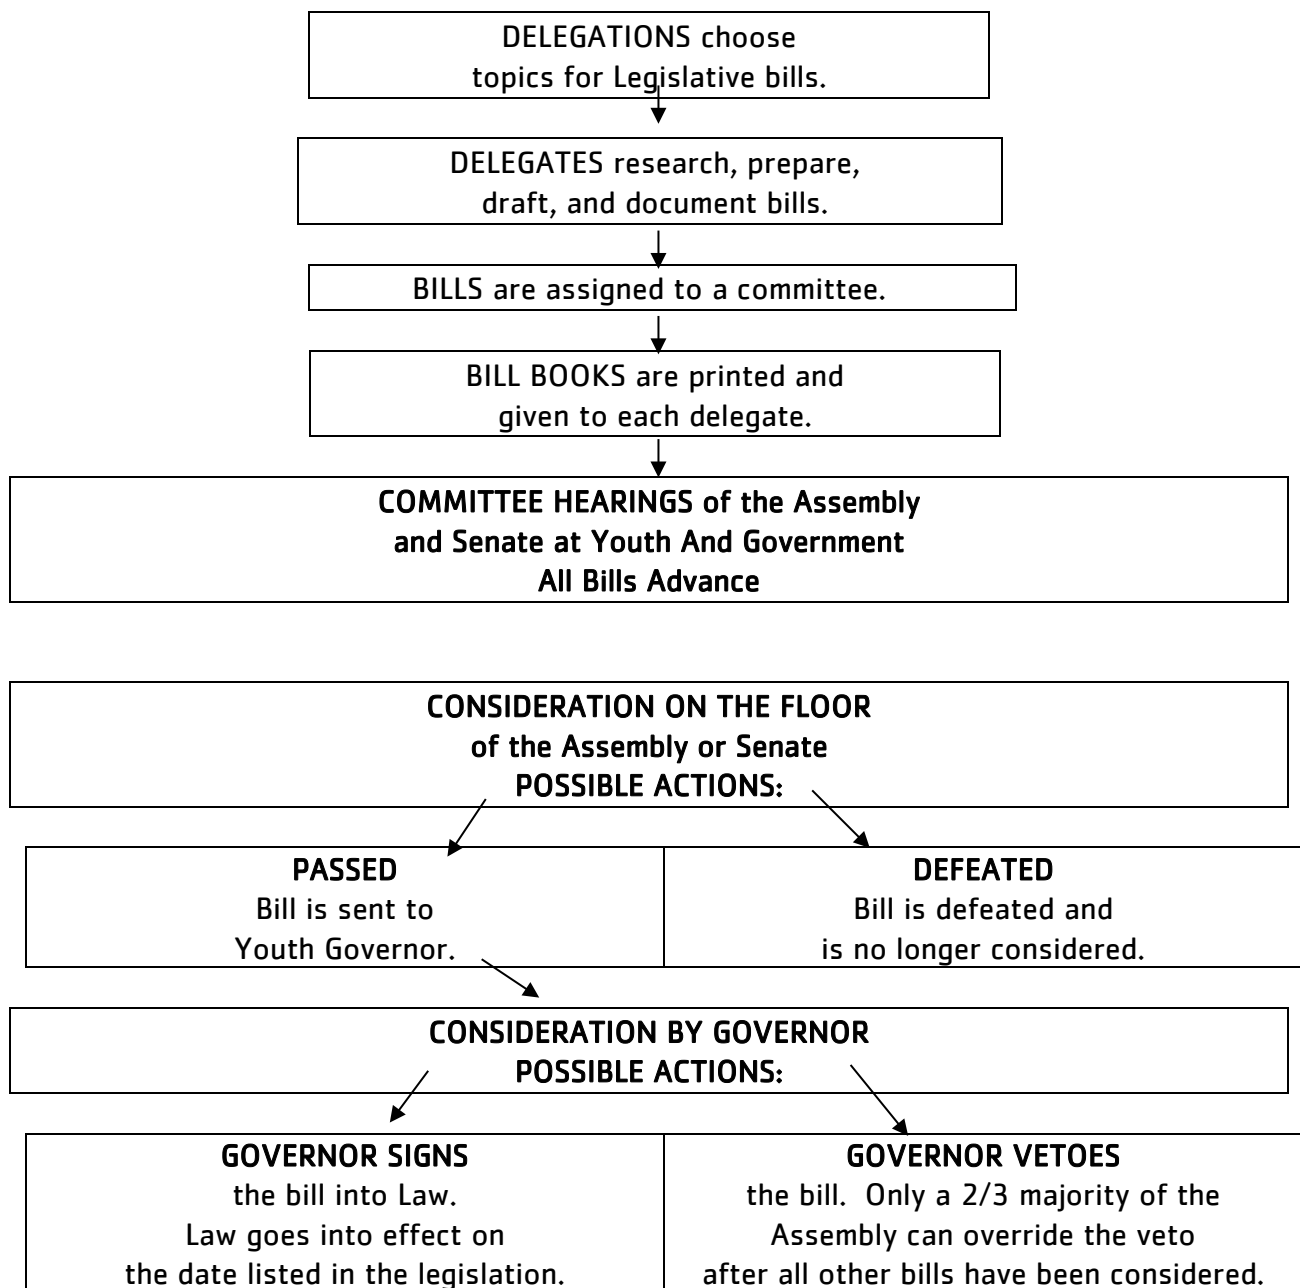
DELEGATIONS choose topics for Legislative bills.

DELEGATES research, prepare, draft, and document bills.

BILLS are assigned to a committee.

BILL BOOKS are printed and given to each delegate.

COMMITTEE HEARINGS of the Assembly and Senate at Youth And Government
All Bills Advance

CONSIDERATION ON THE FLOOR of the Assembly or Senate
POSSIBLE ACTIONS:

| PASSED<br>Bill is sent to Youth Governor. | DEFEATED<br>Bill is defeated and is no longer considered. |
|---|---|

CONSIDERATION BY GOVERNOR
POSSIBLE ACTIONS:

| GOVERNOR SIGNS<br>the bill into Law. Law goes into effect on the date listed in the legislation. | GOVERNOR VETOES<br>the bill. Only a 2/3 majority of the Assembly can override the veto after all other bills have been considered. |
|---|---|